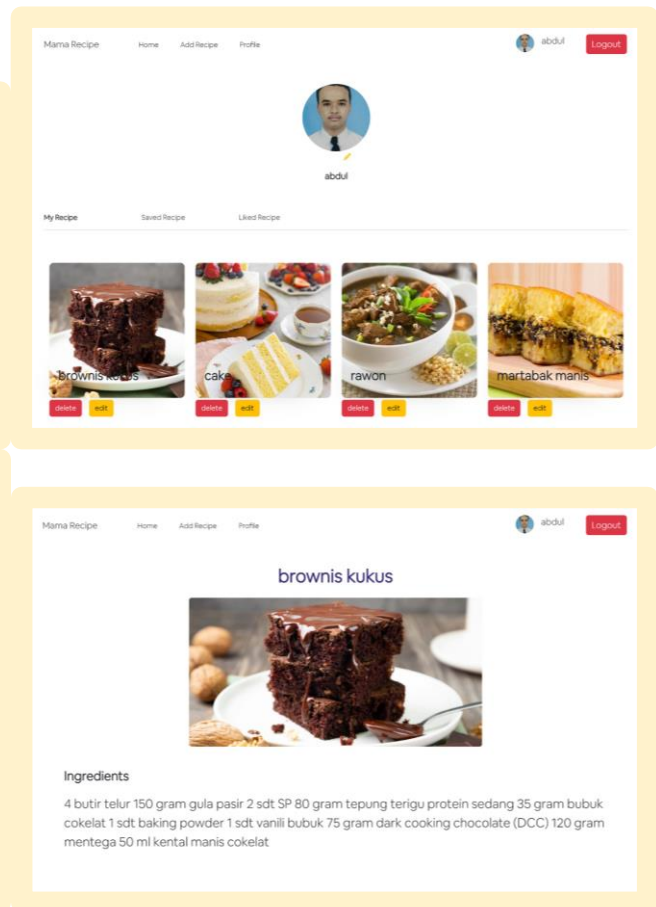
Mama Recipe Home Add Recipe Profile abdul Logout

abdul

My Recipe Saved Recipe Liked Recipe

brownis kukus
delete edit

cake
delete edit

rawon
delete edit

martabak manis
delete edit

Mama Recipe Home Add Recipe Profile abdul Logout

brownis kukus

Ingredients

4 butir telur 150 gram gula pasir 2 sdt SP 80 gram tepung terigu protein sedang 35 gram bubuk cokelat 1 sdt baking powder 1 sdt vanili bubuk 75 gram dark cooking chocolate (DCC) 120 gram mentega 50 ml kental manis cokelat